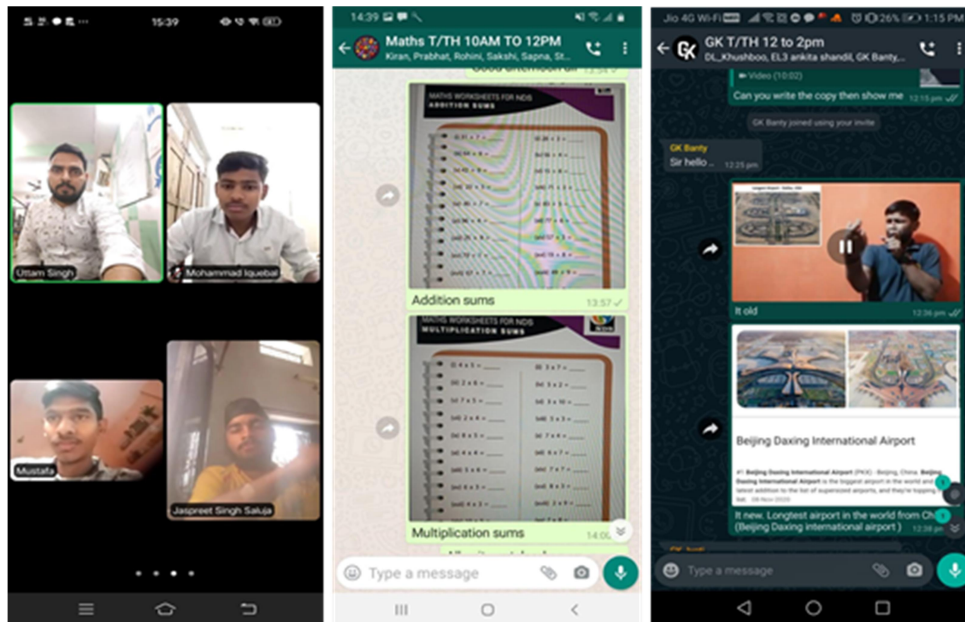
15:39

Uttam Singh

Mohammad Iquebal

Mustafa

Jaspreet Singh Saluja

14:39

Maths T/TH 10AM TO 12PM

Kiran, Prabhat, Rohini, Sakshi, Sapna, St...

MATHS WORKSHEETS FOR NDS
ADDITION SUMS

Addition sums

13:57

MATHS WORKSHEETS FOR NDS
MULTIPLICATION SUMS

$2 \times 3 =$
$3 \times 7 =$
$2 \times 6 =$
$3 \times 2 =$
$3 \times 10 =$
$2 \times 8 =$
$7 \times 4 =$
$5 \times 6 =$
$4 \times 3 =$

Multiplication sums

14:00

Type a message

Jio 4G Wi-Fi

26%

1:15 PM

GK T/TH 12 to 2pm

DL_Khushboo, EL3 ankita shandil, GK Banty,...

Video (10:02)

Can you write the copy then show me

12:15 pm

GK Banty joined using your invite

GK Banty

Sir hello

12:25 pm

It old

12:36 pm

Beijing Daxing International Airport

#1 Beijing Daxing International Airport (PKX) - Beijing, China. Beijing Daxing International Airport is the biggest airport in the world and latest addition to the list of supersized airports, and they're topping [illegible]

It new. Longtest airport in the world from Ch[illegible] (Beijing Daxing international airport )

12:38 pm

Type a message